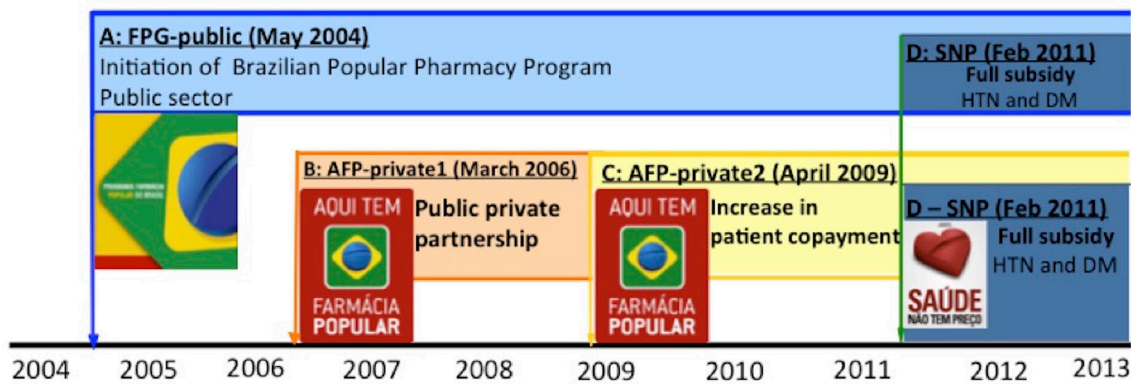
A: FPG-public (May 2004)
Initiation of Brazilian Popular Pharmacy Program
Public sector

D: SNP (Feb 2011)
Full subsidy
HTN and DM

PROGRAMA FARMÁCIA POPULAR DO BRASIL

B: AFP-private1 (March 2006)
AQUI TEM FARMÁCIA POPULAR
Public private partnership

C: AFP-private2 (April 2009)
AQUI TEM FARMÁCIA POPULAR
Increase in patient copayment

D – SNP (Feb 2011)
SAÚDE NÃO TEM PREÇO
Full subsidy
HTN and DM

2004 2005 2006 2007 2008 2009 2010 2011 2012 2013